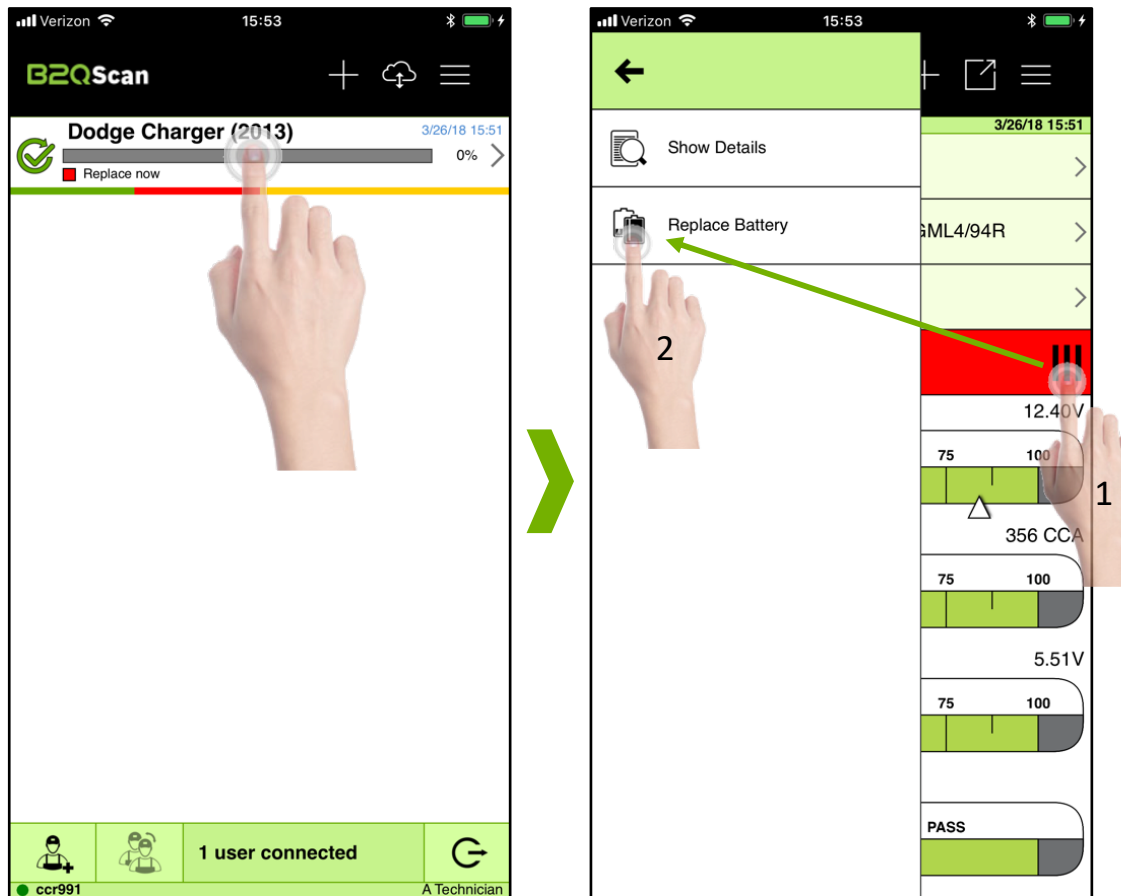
Verizon 15:53

B2QScan

Dodge Charger (2013) 3/26/18 15:51
0%
Replace now

1 user connected

ccr991 A Technician

Verizon 15:53

Show Details

Replace Battery

3/26/18 15:51

GML4/94R

2

12.40V
75 100

1

356 CCA
75 100

5.51V
75 100

PASS